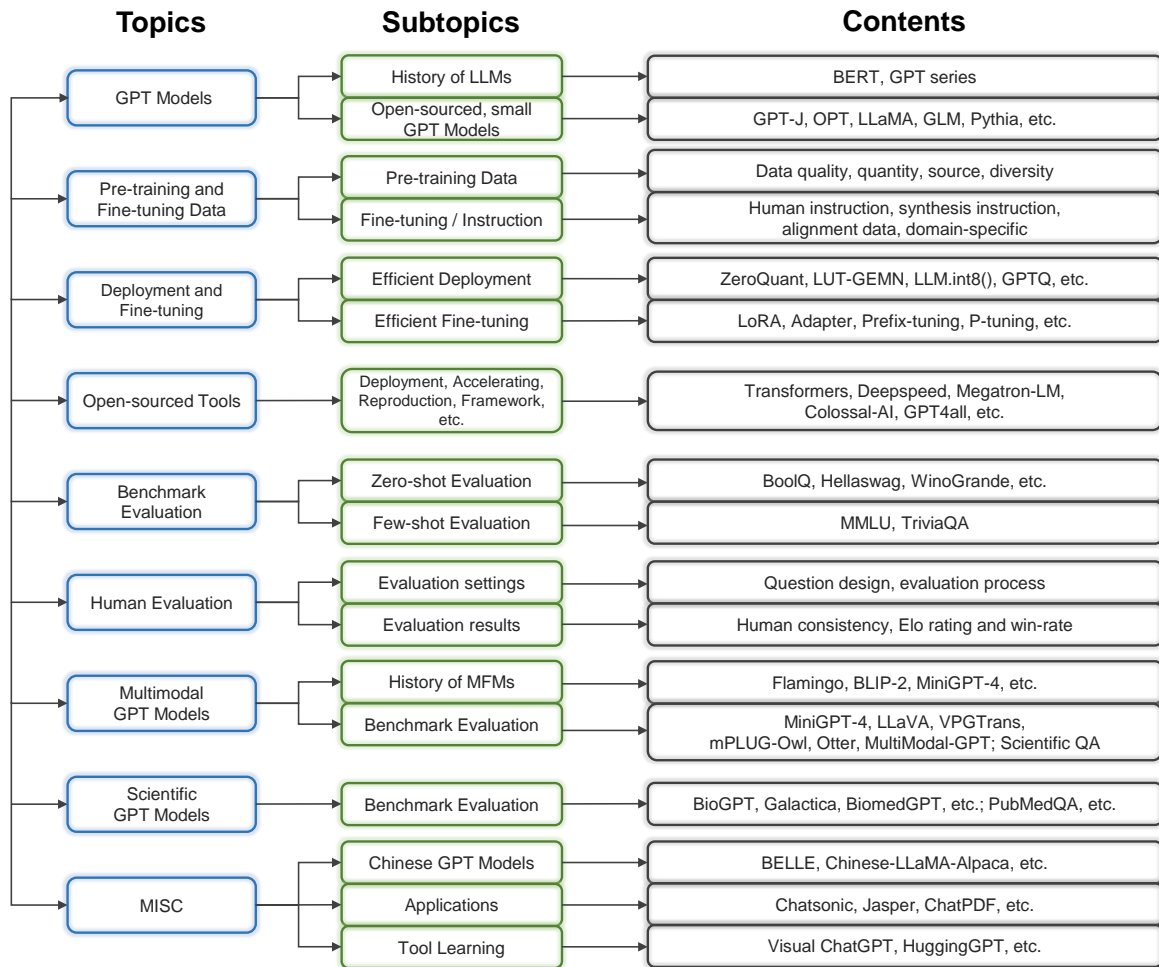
| Topics | Subtopics | Contents |
|---|---|---|
| GPT Models | History of LLMs | BERT, GPT series |
| | Open-sourced, small GPT Models | GPT-J, OPT, LLaMA, GLM, Pythia, etc. |
| Pre-training and Fine-tuning Data | Pre-training Data | Data quality, quantity, source, diversity |
| | Fine-tuning / Instruction | Human instruction, synthesis instruction, alignment data, domain-specific |
| Deployment and Fine-tuning | Efficient Deployment | ZeroQuant, LUT-GEMN, LLM.int8(), GPTQ, etc. |
| | Efficient Fine-tuning | LoRA, Adapter, Prefix-tuning, P-tuning, etc. |
| Open-sourced Tools | Deployment, Accelerating, Reproduction, Framework, etc. | Transformers, Deepspeed, Megatron-LM, Colossal-AI, GPT4all, etc. |
| Benchmark Evaluation | Zero-shot Evaluation | BoolQ, Hellaswag, WinoGrande, etc. |
| | Few-shot Evaluation | MMLU, TriviaQA |
| Human Evaluation | Evaluation settings | Question design, evaluation process |
| | Evaluation results | Human consistency, Elo rating and win-rate |
| Multimodal GPT Models | History of MFMs | Flamingo, BLIP-2, MiniGPT-4, etc. |
| | Benchmark Evaluation | MiniGPT-4, LLaVA, VPGTrans, mPLUG-Owl, Otter, MultiModal-GPT; Scientific QA |
| Scientific GPT Models | Benchmark Evaluation | BioGPT, Galactica, BiomedGPT, etc.; PubMedQA, etc. |
| MISC | Chinese GPT Models | BELLE, Chinese-LLaMA-Alpaca, etc. |
| | Applications | Chatsonic, Jasper, ChatPDF, etc. |
| | Tool Learning | Visual ChatGPT, HuggingGPT, etc. |